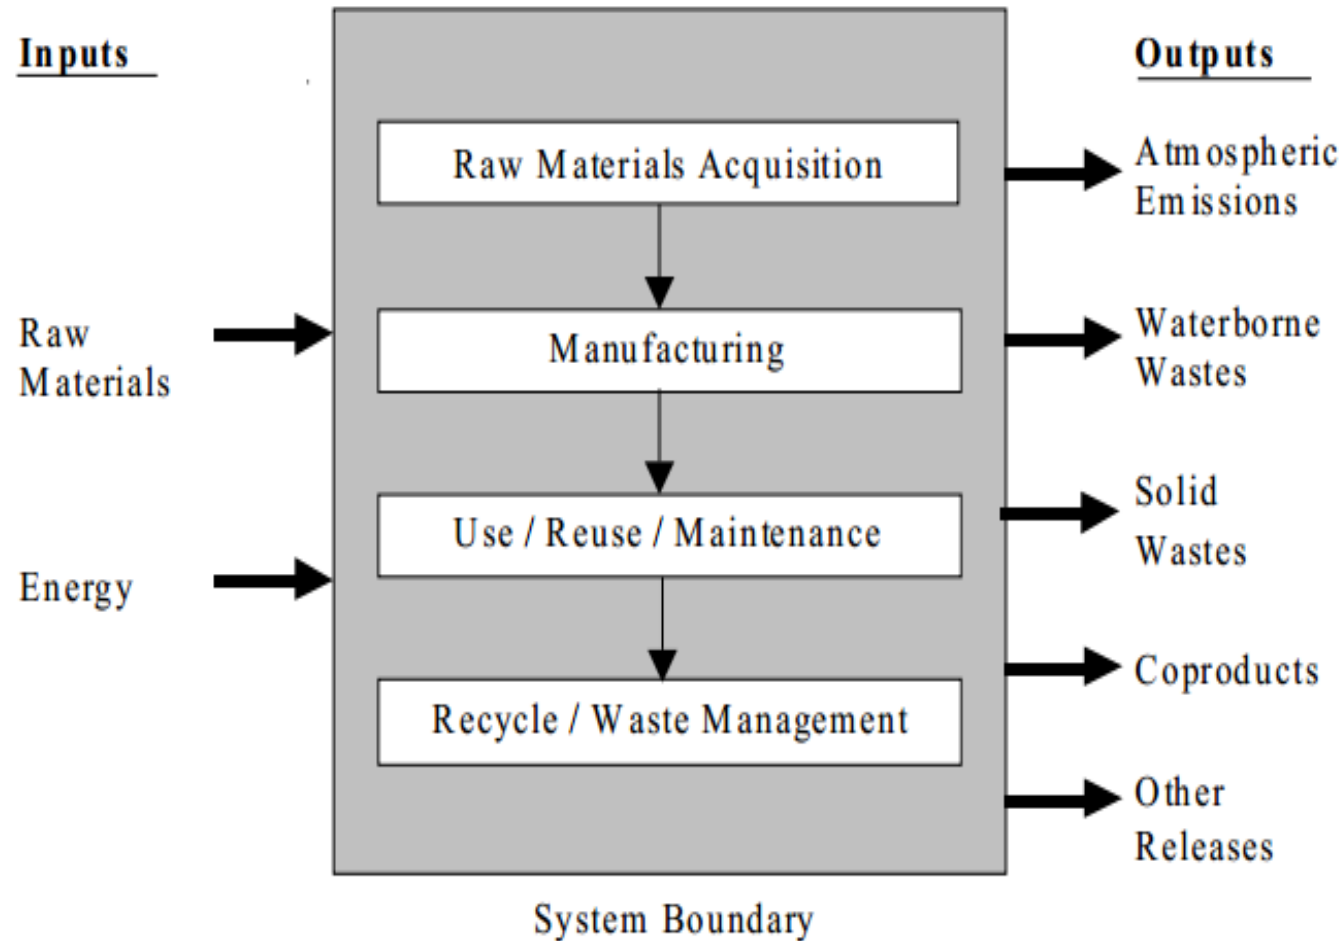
Inputs

Raw Materials

Energy

Raw Materials Acquisition

Manufacturing

Use / Reuse / Maintenance

Recycle / Waste Management

System Boundary

Outputs

Atmospheric Emissions

Waterborne Wastes

Solid Wastes

Coproducts

Other Releases